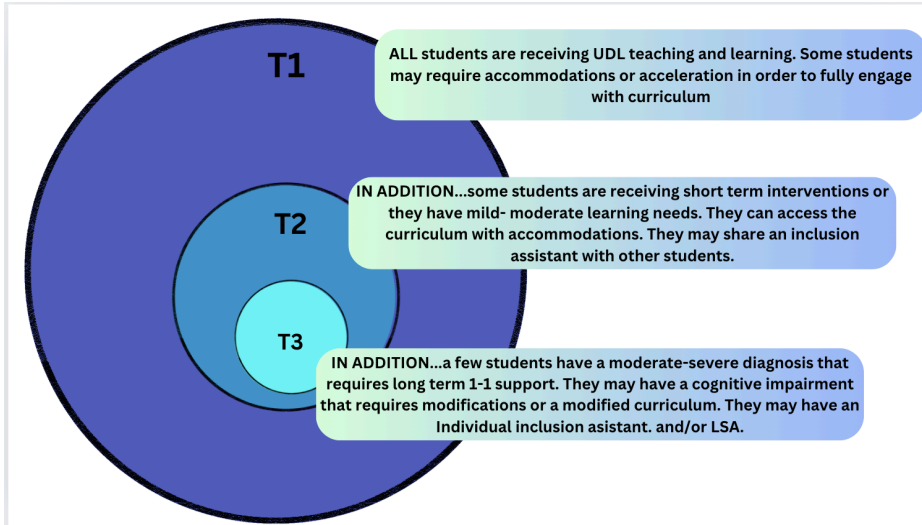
T1

ALL students are receiving UDL teaching and learning. Some students may require accommodations or acceleration in order to fully engage with curriculum

T2

IN ADDITION...some students are receiving short term interventions or they have mild- moderate learning needs. They can access the curriculum with accommodations. They may share an inclusion assistant with other students.

T3

IN ADDITION...a few students have a moderate-severe diagnosis that requires long term 1-1 support. They may have a cognitive impairment that requires modifications or a modified curriculum. They may have an Individual inclusion asistant. and/or LSA.